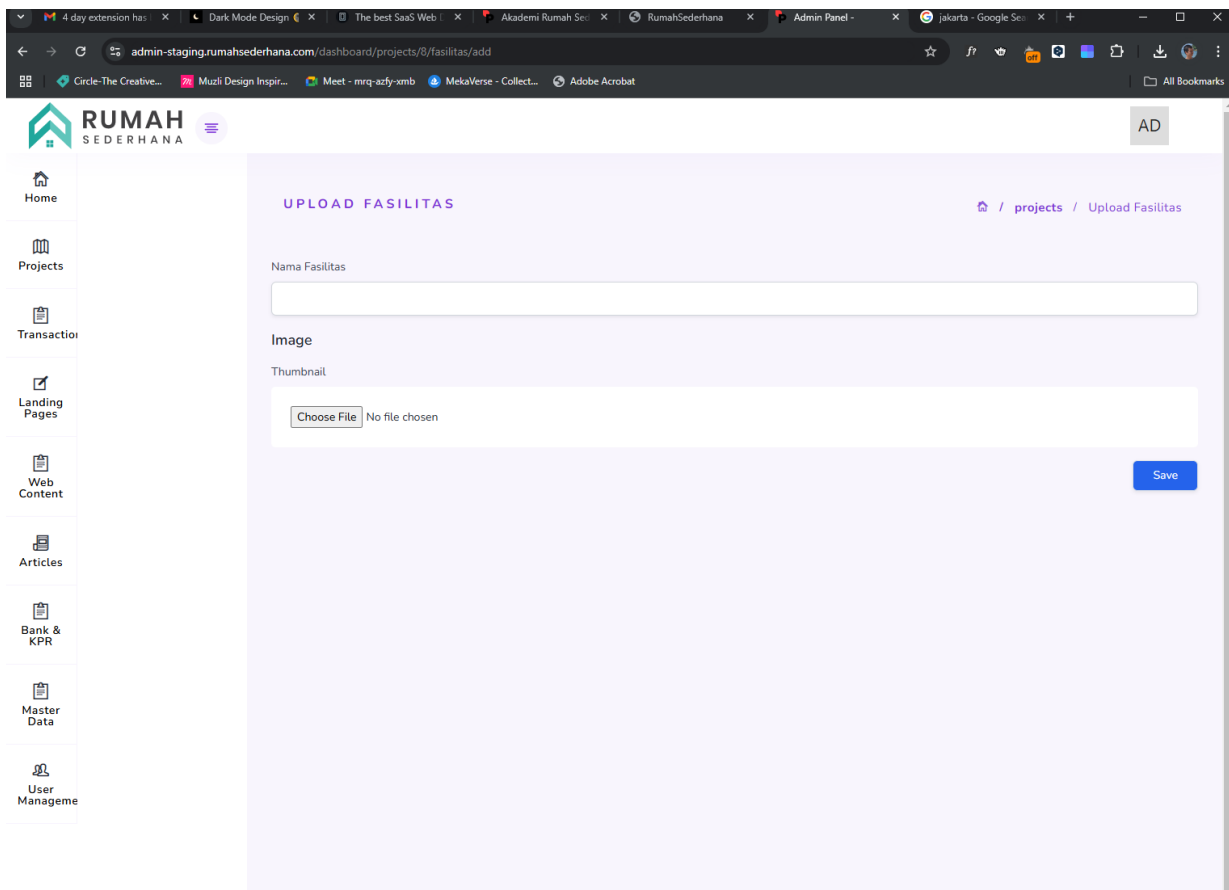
4 day extension has | Dark Mode Design | The best SaaS Web | Akademi Rumah Sed | RumahSederhana | Admin Panel - | jakarta - Google Sea

admin-staging.rumahsederhana.com/dashboard/projects/8/fasilitas/add

Circle-The Creative... Muzli Design Inspir... Meet - mrq-azfy-xmb MekaVerse - Collect... Adobe Acrobat All Bookmarks

RUMAH SEDERHANA

AD

Home
Projects
Transactio
Landing Pages
Web Content
Articles
Bank & KPR
Master Data
User Manageme

UPLOAD FASILITAS

/ projects / Upload Fasilitas

Nama Fasilitas

Image

Thumbnail

Choose File No file chosen

Save